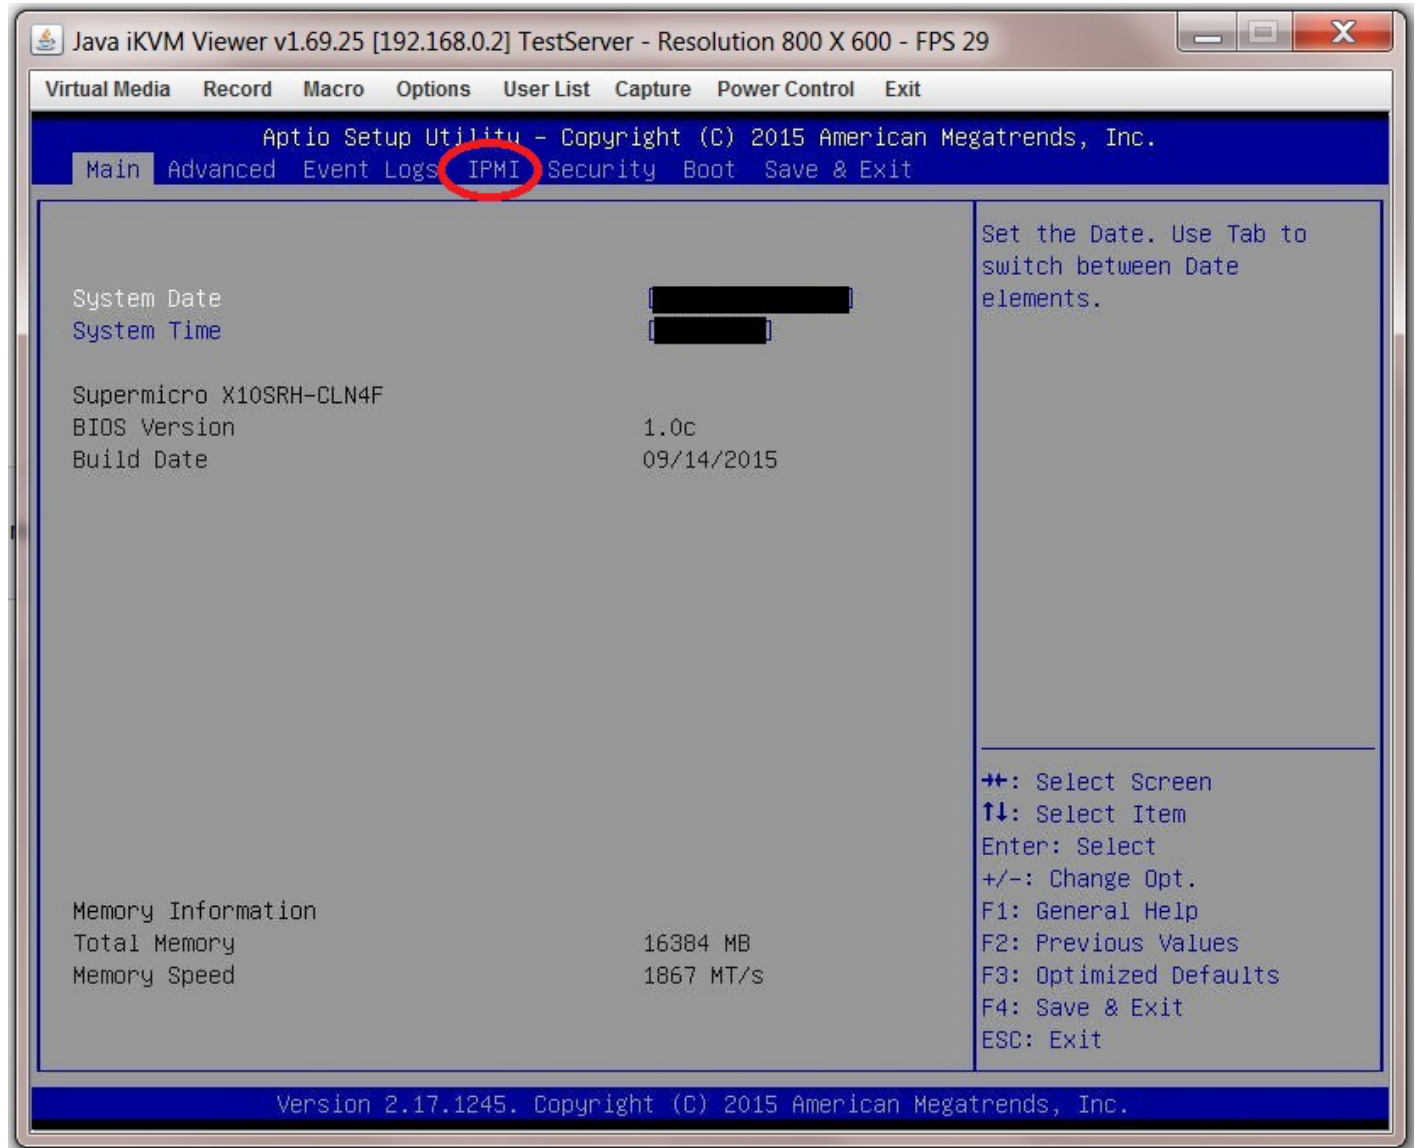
Java iKVM Viewer v1.69.25 [192.168.0.2] TestServer - Resolution 800 X 600 - FPS 29

Virtual Media Record Macro Options User List Capture Power Control Exit

Aptio Setup Utility – Copyright (C) 2015 American Megatrends, Inc.

Main Advanced Event Logs IPMI Security Boot Save & Exit

System Date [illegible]
System Time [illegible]

Supermicro X10SRH-CLN4F
BIOS Version 1.0c
Build Date 09/14/2015

Memory Information
Total Memory 16384 MB
Memory Speed 1867 MT/s

Set the Date. Use Tab to switch between Date elements.

→←: Select Screen
↑↓: Select Item
Enter: Select
+/-: Change Opt.
F1: General Help
F2: Previous Values
F3: Optimized Defaults
F4: Save & Exit
ESC: Exit

Version 2.17.1245. Copyright (C) 2015 American Megatrends, Inc.